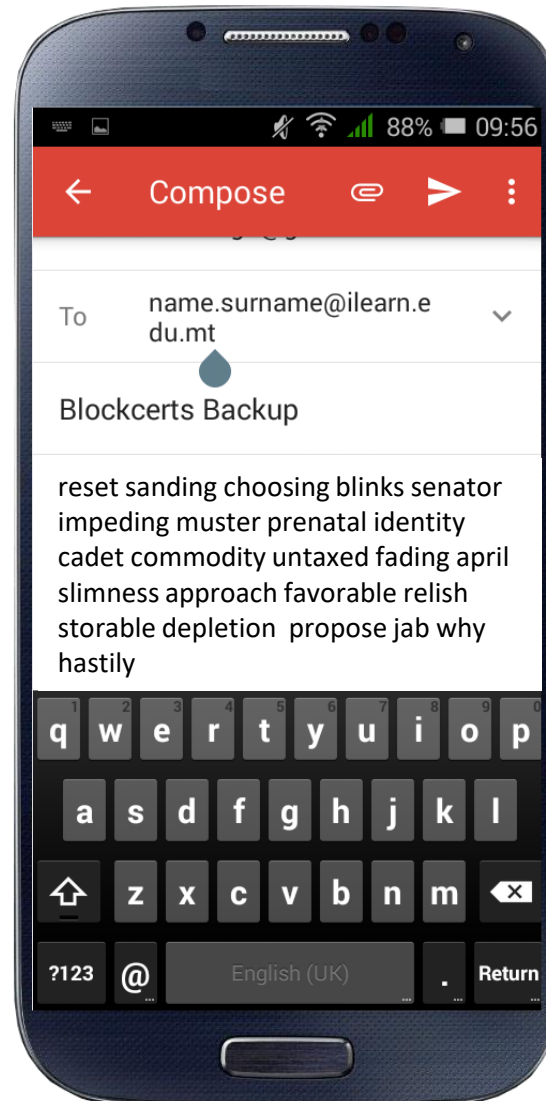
88% 09:56

Compose

To name.surname@ilearn.edu.mt

Blockcerts Backup

reset sanding choosing blinks senator impeding muster prenatal identity cadet commodity untaxed fading april slimness approach favorable relish storable depletion propose jab why hastily

1 q 2 w 3 e 4 r 5 t 6 y 7 u 8 i 9 o 0 p
a s d f g h j k l
z x c v b n m
?123 @ English (UK) . Return